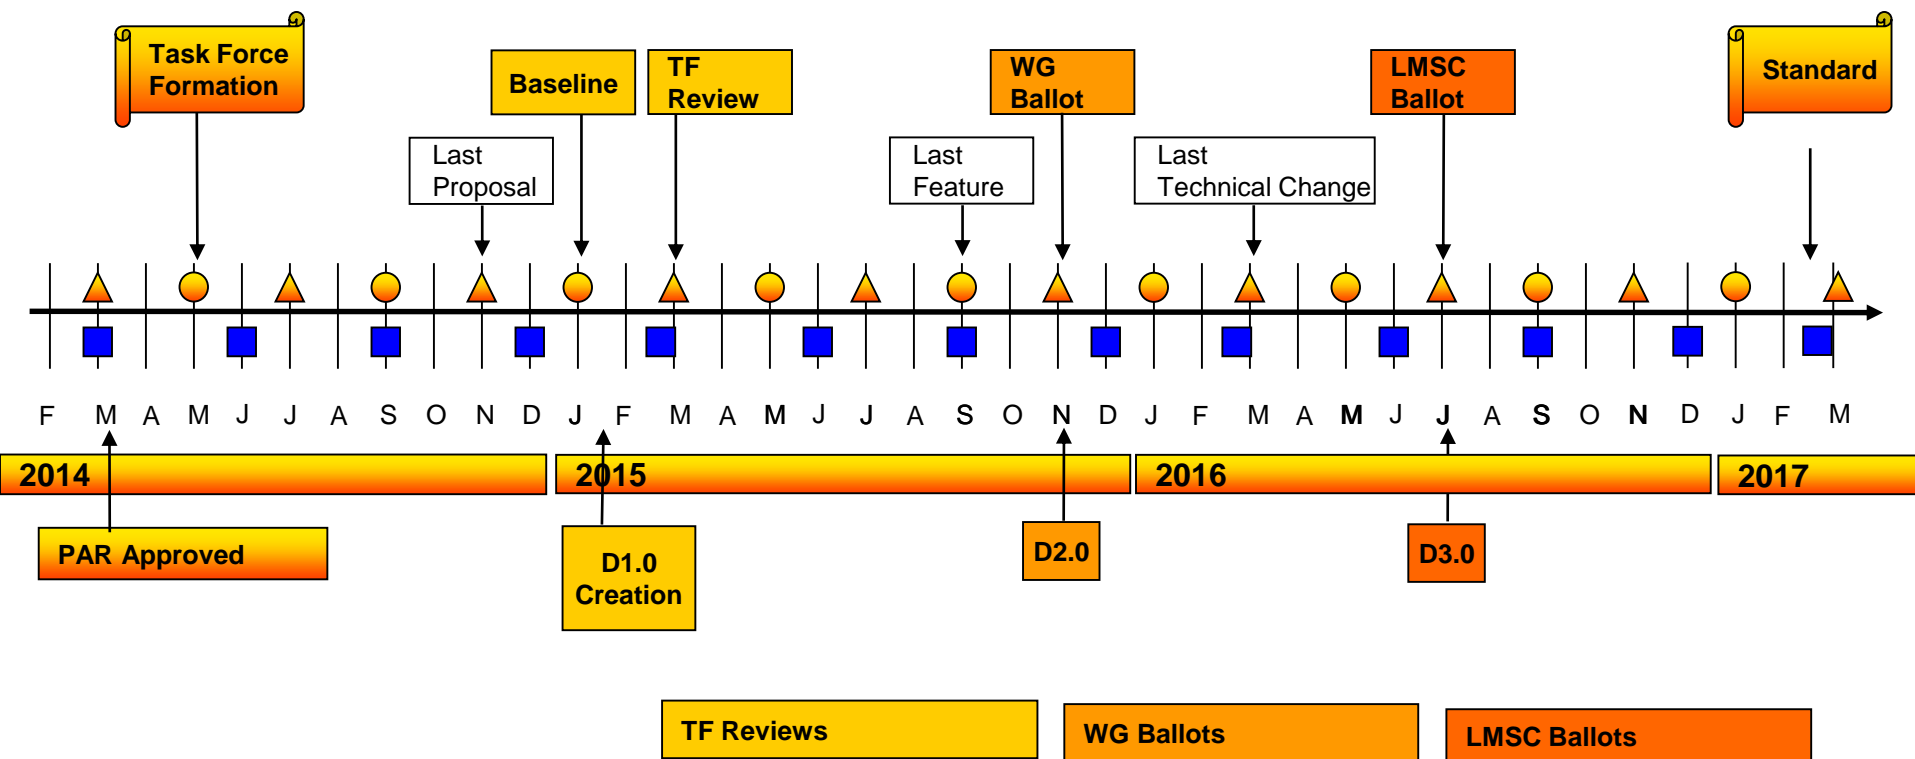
Task Force Formation

Baseline

TF Review

WG Ballot

LMSC Ballot

Standard

Last Proposal

Last Feature

Last Technical Change

F M A M J J A S O N D J F M A M J J A S O N D J F M A M J J A S O N D J F M

2014

2015

2016

2017

PAR Approved

D1.0 Creation

D2.0

D3.0

TF Reviews

WG Ballots

LMSC Ballots